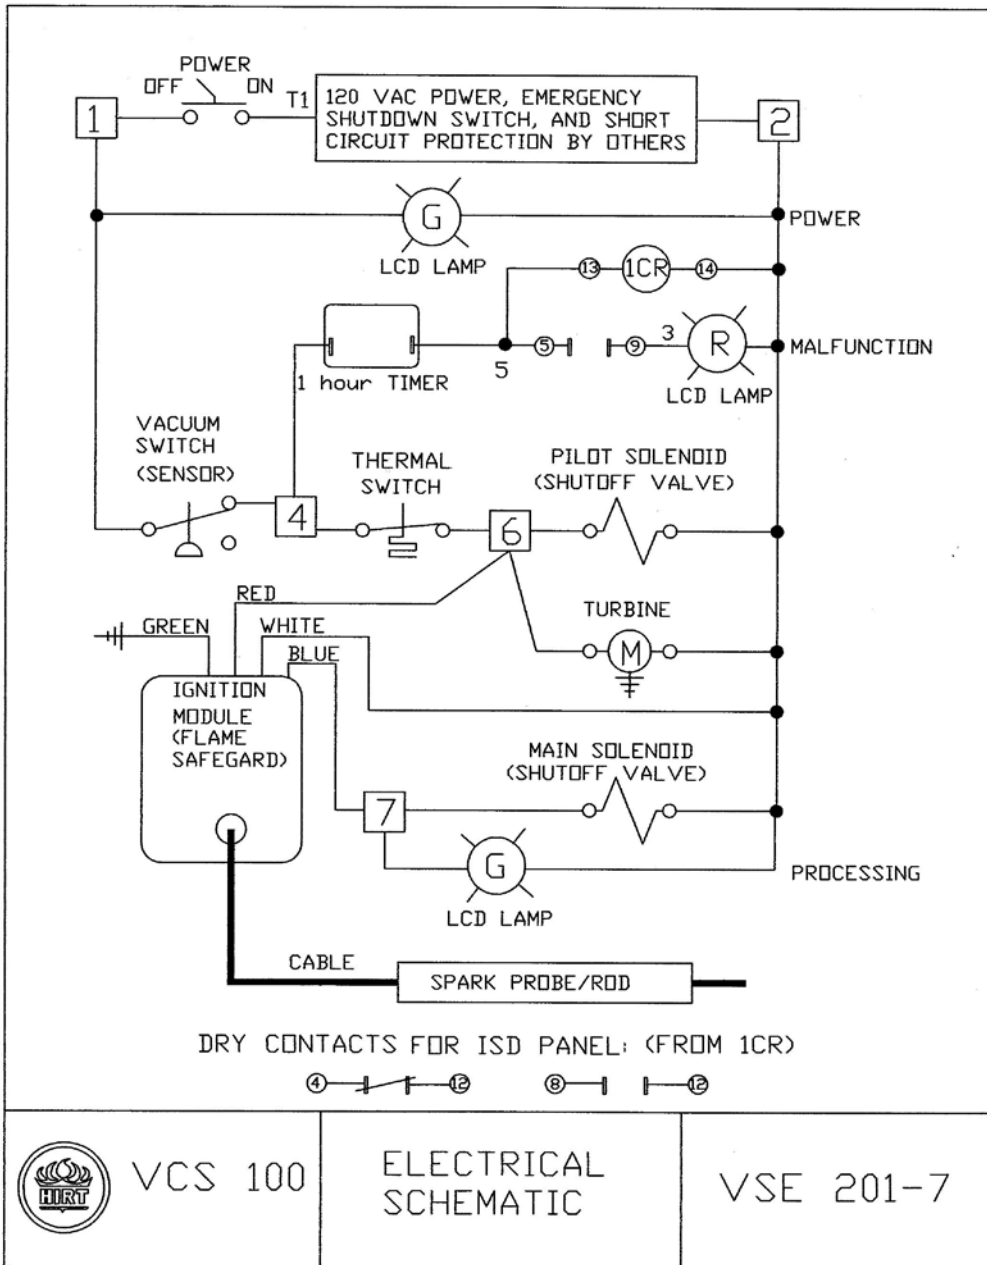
POWER
OFF ON
T1
1
120 VAC POWER, EMERGENCY SHUTDOWN SWITCH, AND SHORT CIRCUIT PROTECTION BY OTHERS
2
G
POWER
LCD LAMP
13 1CR 14
5 9 3 R
MALFUNCTION
5
1 hour TIMER
LCD LAMP
VACUUM SWITCH (SENSOR)
THERMAL SWITCH
PILOT SOLENOID (SHUTOFF VALVE)
4
6
RED
TURBINE
GREEN
WHITE
M
BLUE
IGNITION MODULE (FLAME SAFEGARD)
MAIN SOLENOID (SHUTOFF VALVE)
7
G
PROCESSING
LCD LAMP
CABLE
SPARK PROBE/ROD
DRY CONTACTS FOR ISD PANEL: (FROM 1CR)
4 12 8 12
HIRT
VCS 100
ELECTRICAL SCHEMATIC
VSE 201-7